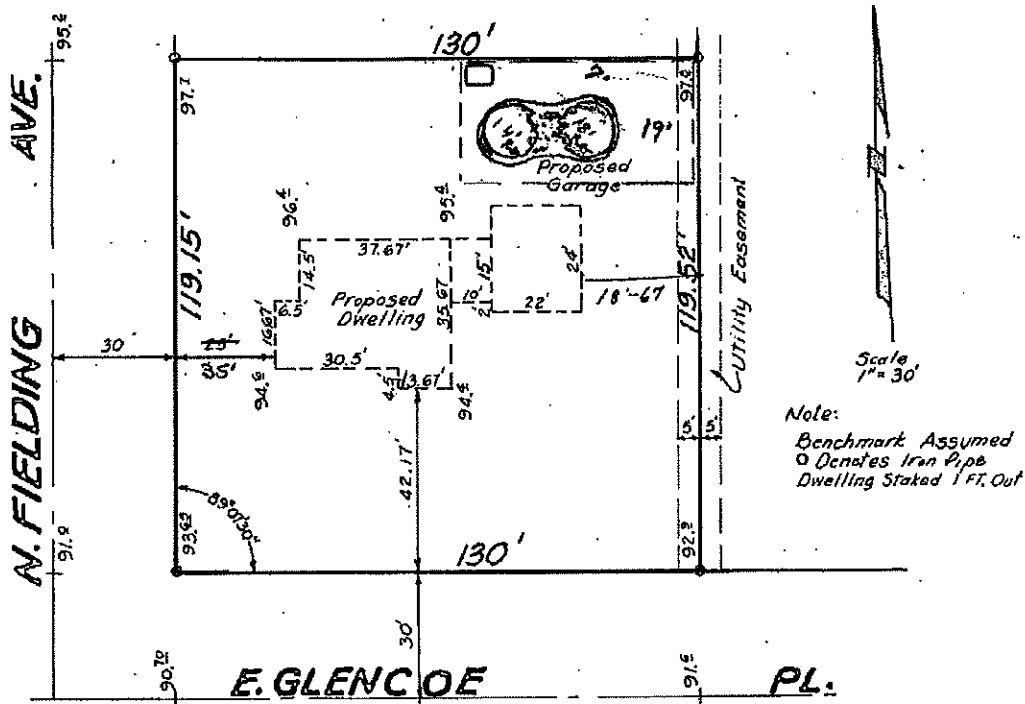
95.2
AVE.
130'
97.1
97.3
19'
Proposed Garage
95.4
96.4
119.15'
37.67'
14.5'
Proposed Dwelling
35.67
10
2
15'
24'
22'
18'-67
119.52'
Utility Easement
N. FIELDING
30
25'
35'
6.5
16.67'
30.5'
94.9
4.5
13.67'
94.4
42.17'
5'
5'
Scale 1" = 30'
Note:
Benchmark Assumed
o Denotes Iron Pipe
Dwelling Staked 1 FT. Out
89°01'30"
93.2
91.9
130'
92.9
30'
90.70
E. GLENCOE
91.6
PL.